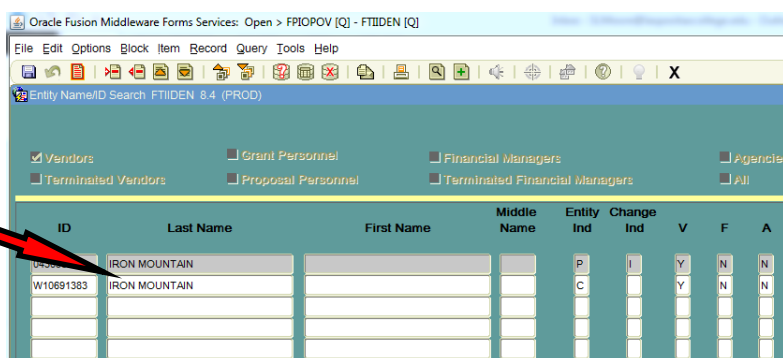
Oracle Fusion Middleware Forms Services: Open > FPIOPOV [Q] - FTIIDEN [Q]

File Edit Options Block Item Record Query Tools Help

X

Entity Name/ID Search FTIIDEN 8.4 (PROD)

Vendors
Grant Personnel
Financial Managers
Agencie
Terminated Vendors
Proposal Personnel
Terminated Financial Managers
All

| ID | Last Name | First Name | Middle Name | Entity Ind | Change Ind | V | F | A |
|---|---|---|---|---|---|---|---|---|
| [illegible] | IRON MOUNTAIN | | | P | I | Y | N | N |
| W10691383 | IRON MOUNTAIN | | | C | | Y | N | N |